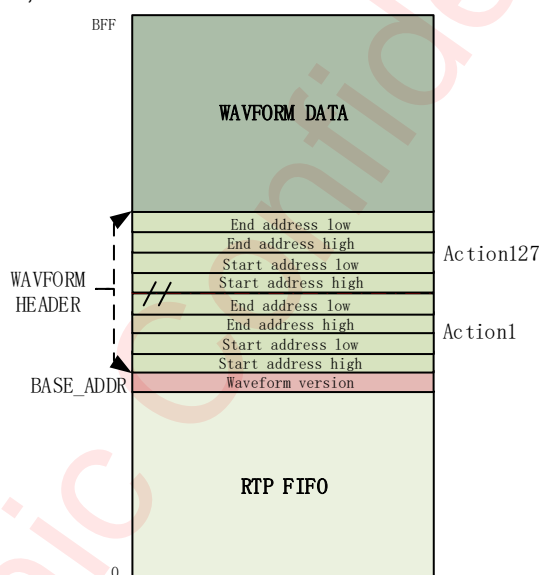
BFF

WAVFORM DATA

End address low
End address high
Start address low
Start address high
End address low
End address high
Start address low
Start address high
Waveform version

Action127

Action1

WAVFORM HEADER

BASE_ADDR

RTP FIFO

0